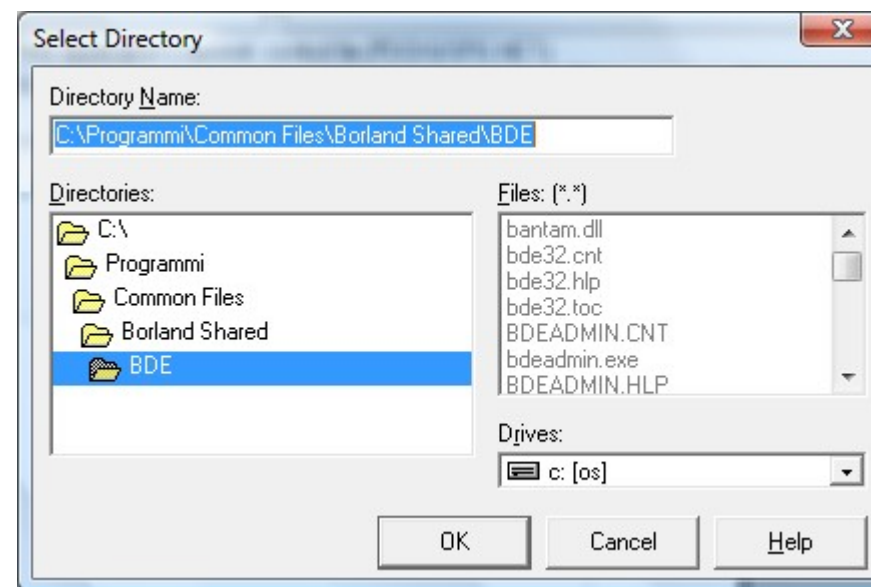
Select Directory

Directory Name:

C:\Programmi\Common Files\Borland Shared\BDE

Directories:

C:\
Programmi
Common Files
Borland Shared
BDE

Files: (*.*)

bantam.dll
bde32.cnt
bde32.hlp
bde32.toc
BDEADMIN.CNT
bdeadmin.exe
BDEADMIN.HLP

Drives:

c: [os]

OK

Cancel

Help